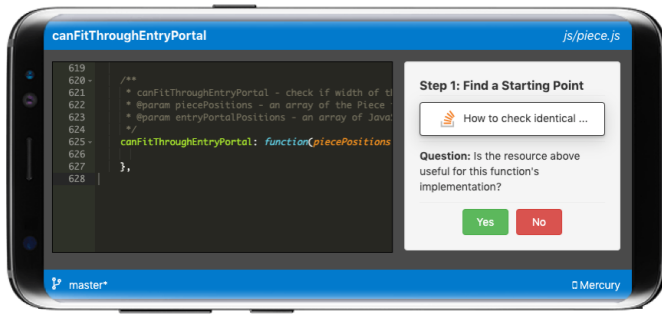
canFitThroughEntryPortal js/piece.js

619
620 /**
621 * canFitThroughEntryPortal - check if width of th
622 * @param piecePositions - an array of the Piece
623 * @param entryPortalPositions - an array of Javas
624 */
625 canFitThroughEntryPortal: function(piecePositions
626
627 },
628

Step 1: Find a Starting Point

How to check identical ...

Question: Is the resource above useful for this function's implementation?

Yes No

master*

Mercury